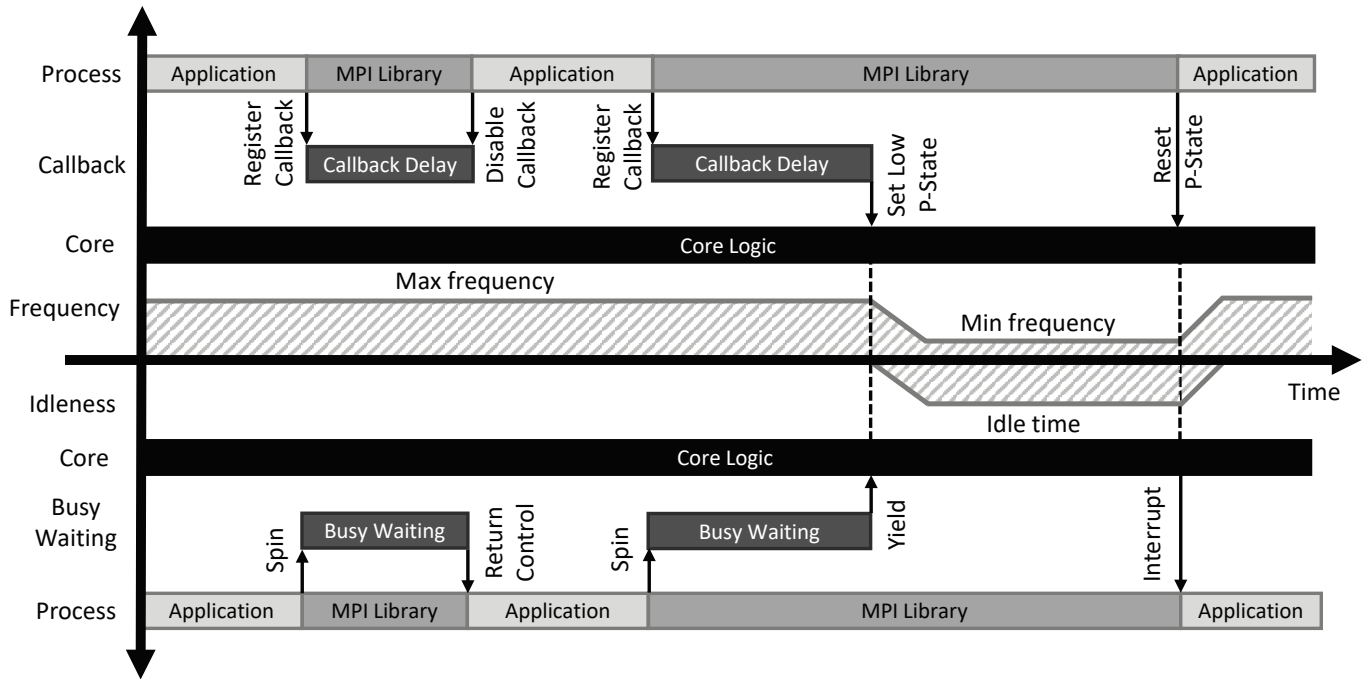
Process
Application
MPI Library
Application
MPI Library
Application

Callback
Register Callback
Callback Delay
Disable Callback
Register Callback
Callback Delay
Set Low P-State
Reset P-State

Core
Core Logic

Frequency
Max frequency
Min frequency

Time

Idleness
Idle time

Core
Core Logic

Busy Waiting
Spin
Busy Waiting
Return Control
Spin
Busy Waiting
Yield
Interrupt

Process
Application
MPI Library
Application
MPI Library
Application